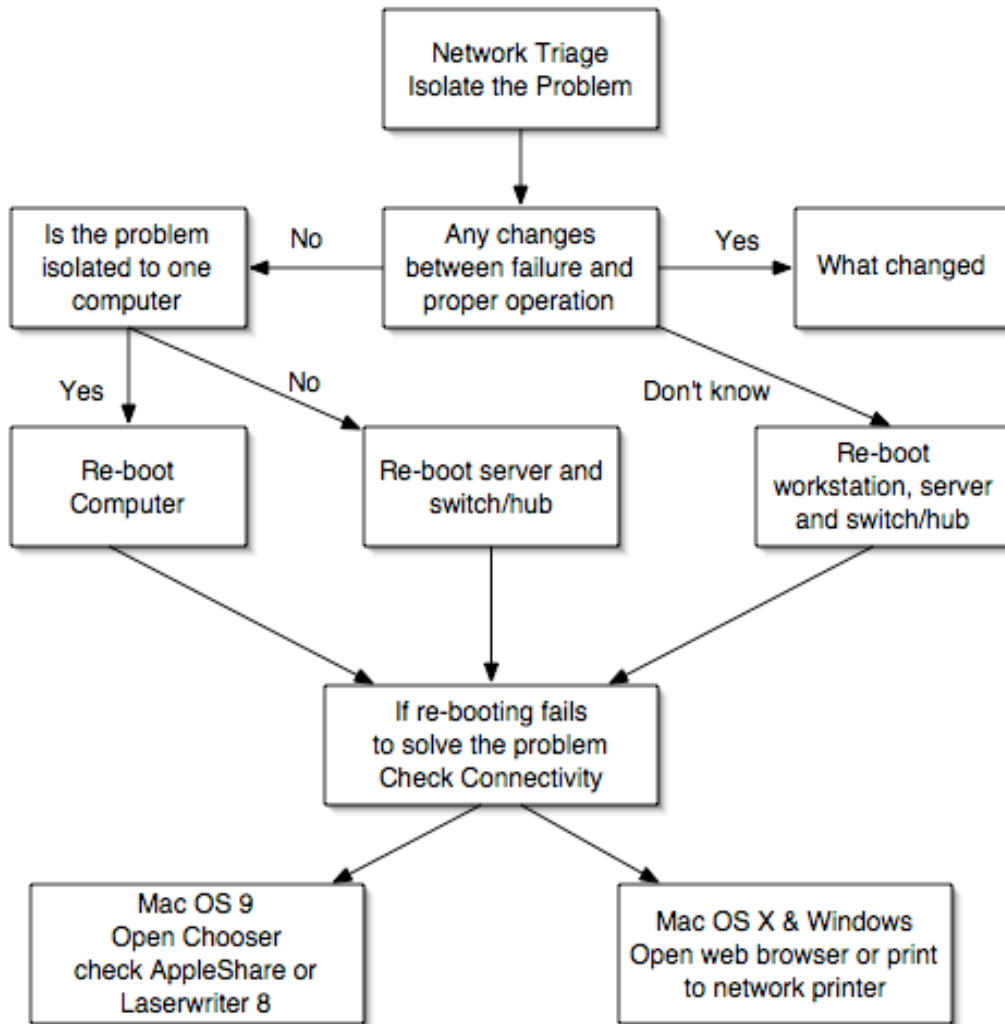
Network Triage
Isolate the Problem

Is the problem isolated to one computer

No

Any changes between failure and proper operation

Yes

What changed

Yes

No

Don't know

Re-boot Computer

Re-boot server and switch/hub

Re-boot workstation, server and switch/hub

If re-booting fails to solve the problem Check Connectivity

Mac OS 9
Open Chooser
check AppleShare or Laserwriter 8

Mac OS X & Windows
Open web browser or print to network printer